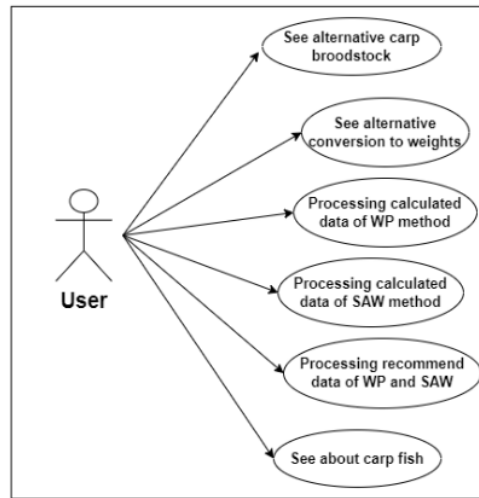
User

See alternative carp broodstock

See alternative conversion to weights

Processing calculated data of WP method

Processing calculated data of SAW method

Processing recommend data of WP and SAW

See about carp fish